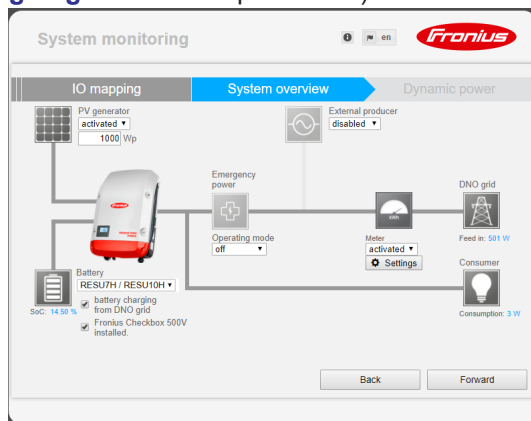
System monitoring

en

Fronius

IO mapping

System overview

Dynamic power

PV generator
activated ▾
1000 Wp

External producer
disabled ▾

Emergency power

Operating mode
off ▾

DNO grid

Feed in: 501 W

Meter
activated ▾
Settings

Consumer

Consumption: 3 W

Battery
RESU7H / RESU10H ▾

SoC: 14.50 %

battery charging from DNO grid

Fronius Checkbox 500V installed.

Back

Forward